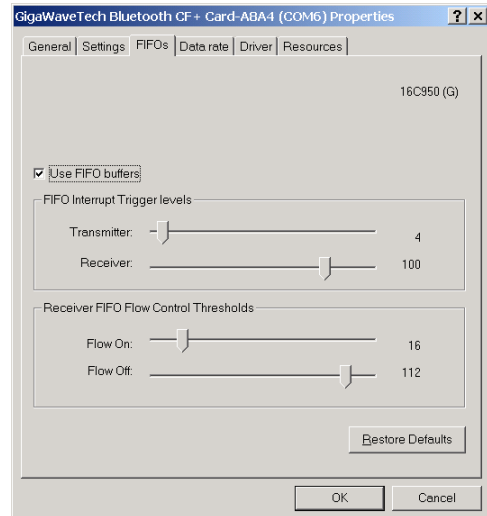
GigaWaveTech Bluetooth CF+ Card-ABA4 (COM6) Properties ? X

General | Settings | FIFOs | Data rate | Driver | Resources

16C950 (G)

☑ Use FIFO buffers

FIFO Interrupt Trigger levels

Transmitter: 4

Receiver: 100

Receiver FIFO Flow Control Thresholds

Flow On: 16

Flow Off: 112

Restore Defaults

OK Cancel